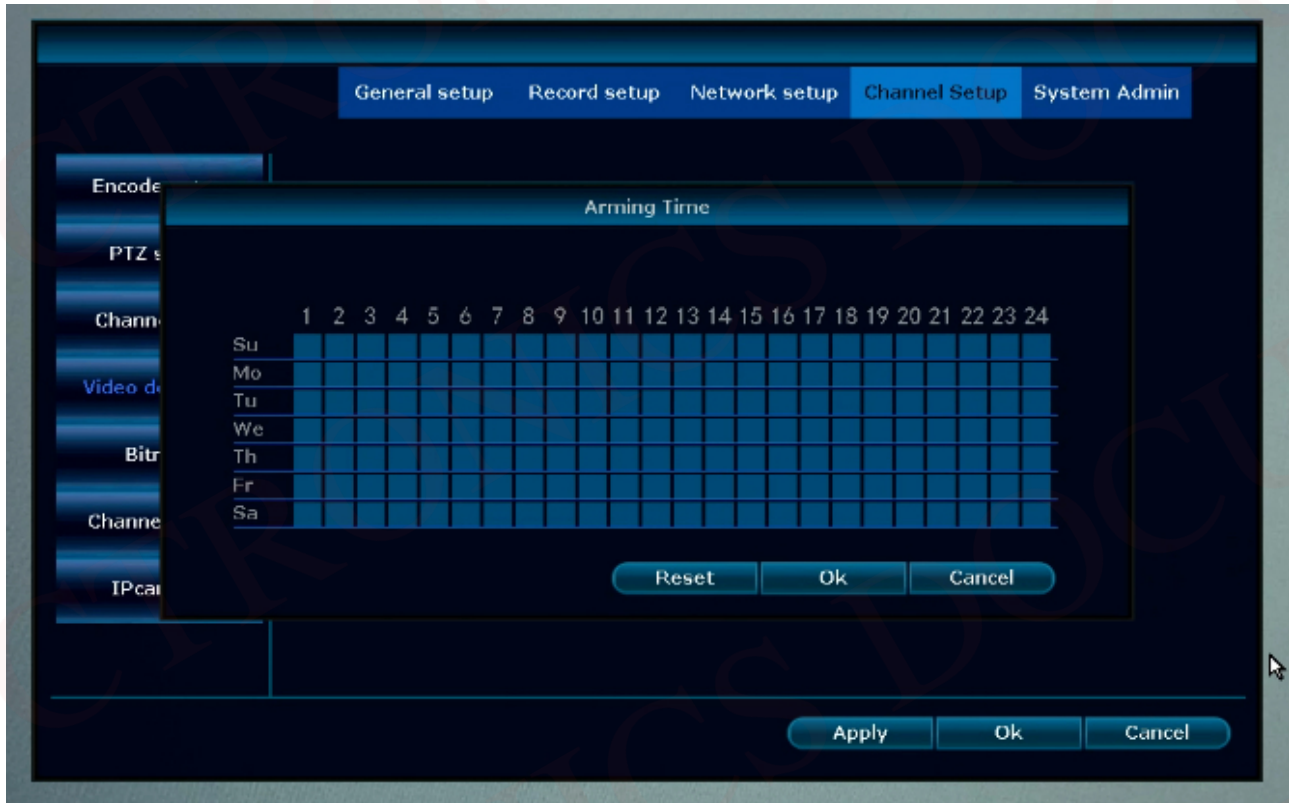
General setup Record setup Network setup Channel Setup System Admin

Encode

PTZ s

Chann

Video d

Bitr

Channe

IPca

Arming Time

| | 1 | 2 | 3 | 4 | 5 | 6 | 7 | 8 | 9 | 10 | 11 | 12 | 13 | 14 | 15 | 16 | 17 | 18 | 19 | 20 | 21 | 22 | 23 | 24 |
|---|---|---|---|---|---|---|---|---|---|---|---|---|---|---|---|---|---|---|---|---|---|---|---|---|
| Su | | | | | | | | | | | | | | | | | | | | | | | | |
| Mo | | | | | | | | | | | | | | | | | | | | | | | | |
| Tu | | | | | | | | | | | | | | | | | | | | | | | | |
| We | | | | | | | | | | | | | | | | | | | | | | | | |
| Th | | | | | | | | | | | | | | | | | | | | | | | | |
| Fr | | | | | | | | | | | | | | | | | | | | | | | | |
| Sa | | | | | | | | | | | | | | | | | | | | | | | | |

Reset Ok Cancel

Apply Ok Cancel